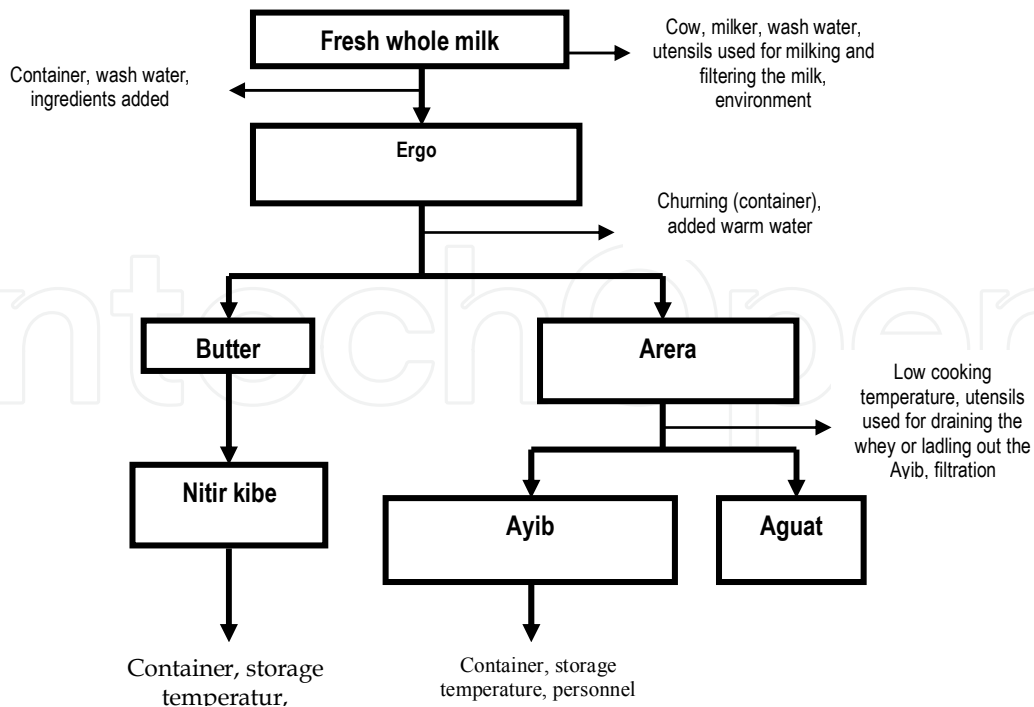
Fresh whole milk

Cow, milker, wash water, utensils used for milking and filtering the milk, environment

Container, wash water, ingredients added

Ergo

Churning (container), added warm water

Butter

Arera

Low cooking temperature, utensils used for draining the whey or ladling out the Ayib, filtration

Nitir kibe

Ayib

Aguat

Container, storage temperatur,

Container, storage temperature, personnel